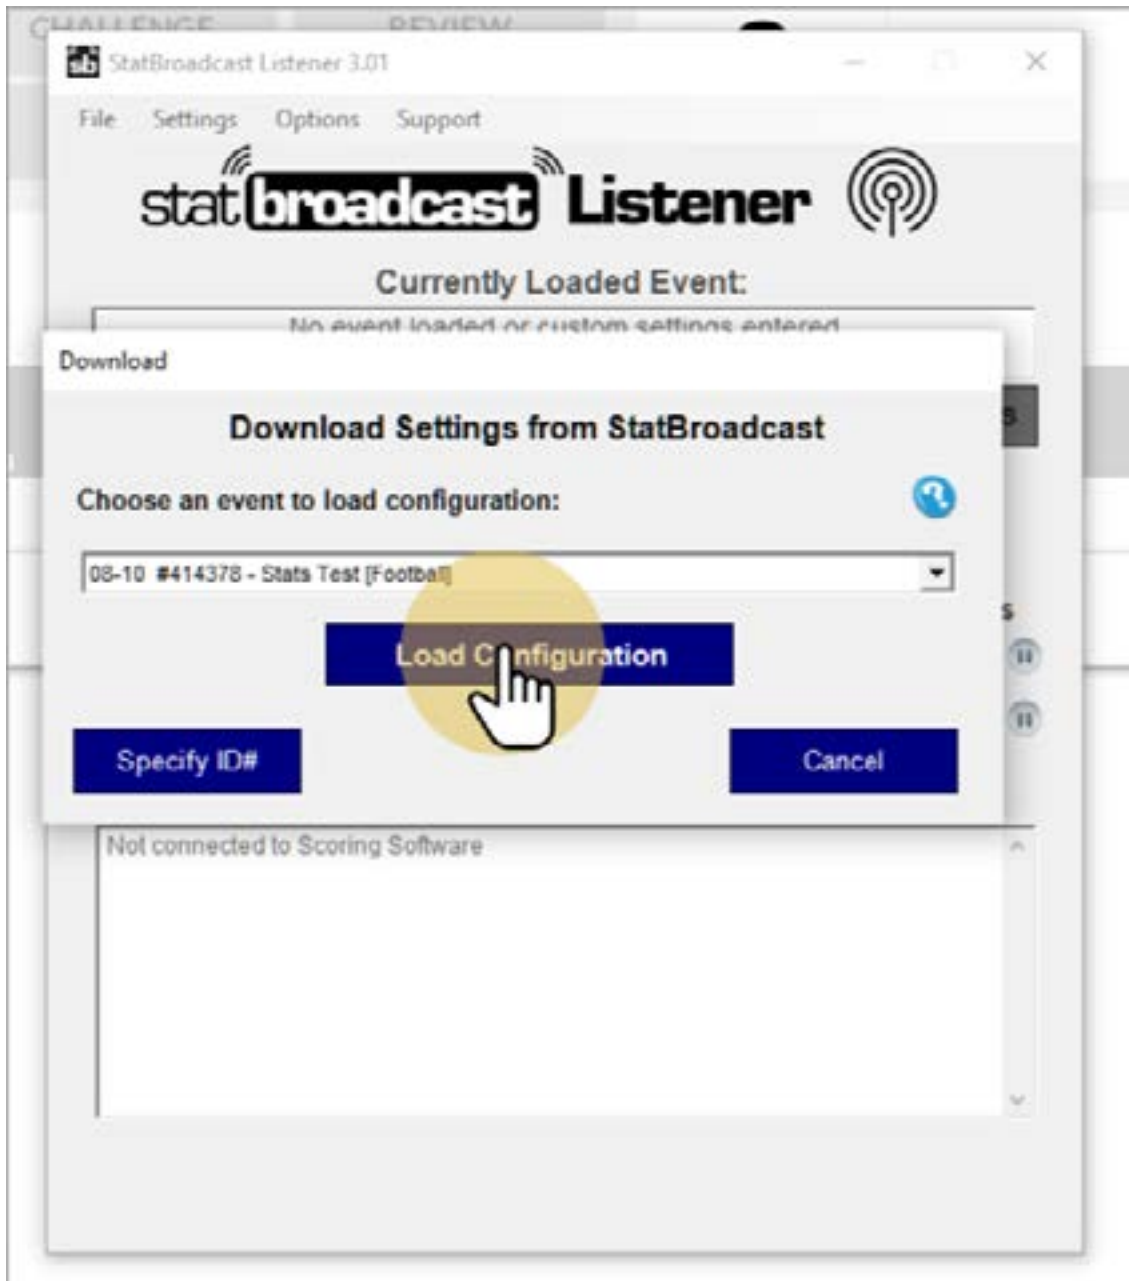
CHALLENGE REVIEW

StatBroadcast Listener 3.01

File Settings Options Support

statbroadcast Listener

Currently Loaded Event:

No event loaded or custom settings entered

Download

Download Settings from StatBroadcast

Choose an event to load configuration:

08-10 #414378 - Stats Test [Football]

Load Configuration

Specify ID#

Cancel

Not connected to Scoring Software